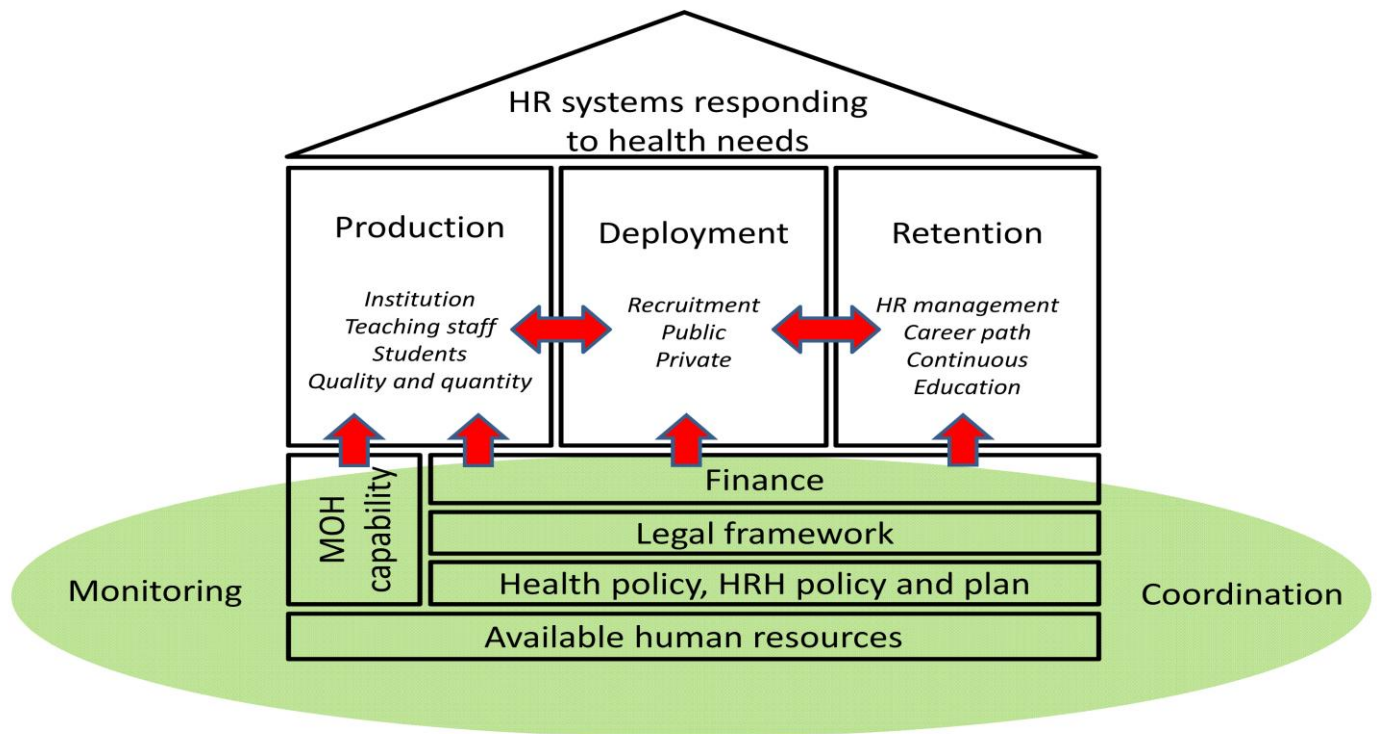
HR systems responding to health needs

Production

Institution
Teaching staff
Students
Quality and quantity

Deployment

Recruitment
Public
Private

Retention

HR management
Career path
Continuous
Education

MOH capability

Finance

Legal framework

Health policy, HRH policy and plan

Available human resources

Monitoring

Coordination